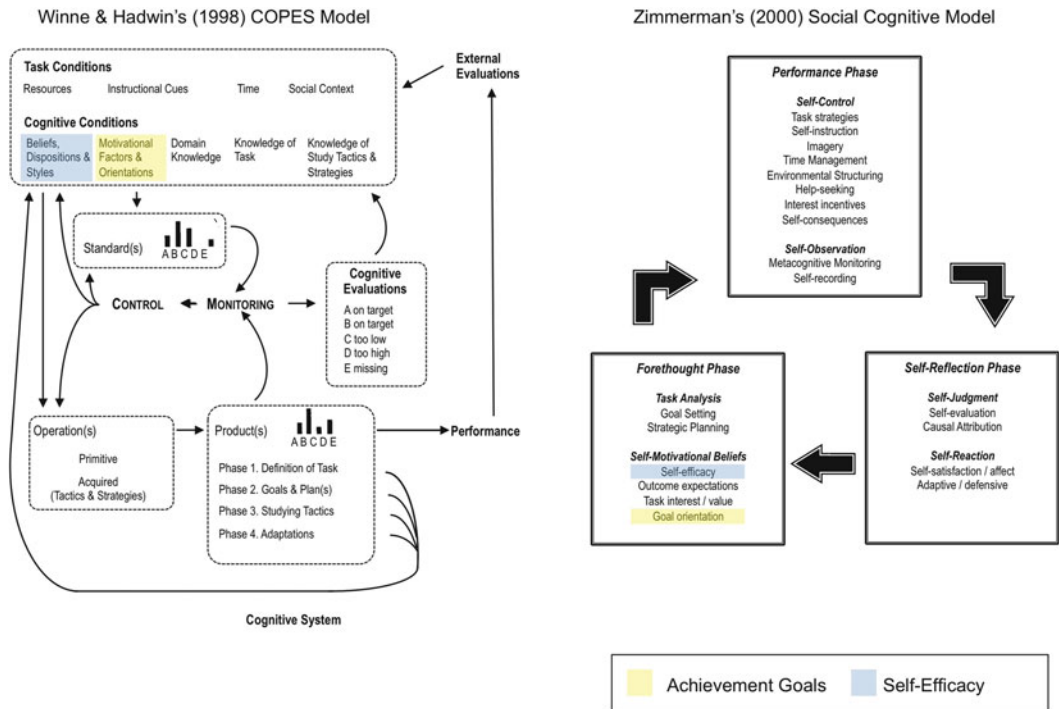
Winne & Hadwin's (1998) COPES Model

Task Conditions

Resources Instructional Cues Time Social Context

Cognitive Conditions

Beliefs, Dispositions & Styles

Motivational Factors & Orientations

Domain Knowledge

Knowledge of Task

Knowledge of Study Tactics & Strategies

External Evaluations

Standard(s)

A B C D E

CONTROL

MONITORING

Cognitive Evaluations

A on target
B on target
C too low
D too high
E missing

Operation(s)

Primitive

Acquired (Tactics & Strategies)

Product(s)

A B C D E

Phase 1. Definition of Task
Phase 2. Goals & Plan(s)
Phase 3. Studying Tactics
Phase 4. Adaptations

Performance

Cognitive System

Zimmerman's (2000) Social Cognitive Model

Performance Phase

Self-Control
Task strategies
Self-instruction
Imagery
Time Management
Environmental Structuring
Help-seeking
Interest incentives
Self-consequences

Self-Observation
Metacognitive Monitoring
Self-recording

Forethought Phase

Task Analysis
Goal Setting
Strategic Planning

Self-Motivational Beliefs
Self-efficacy
Outcome expectations
Task interest / value
Goal orientation

Self-Reflection Phase

Self-Judgment
Self-evaluation
Causal Attribution

Self-Reaction
Self-satisfaction / affect
Adaptive / defensive

Achievement Goals Self-Efficacy